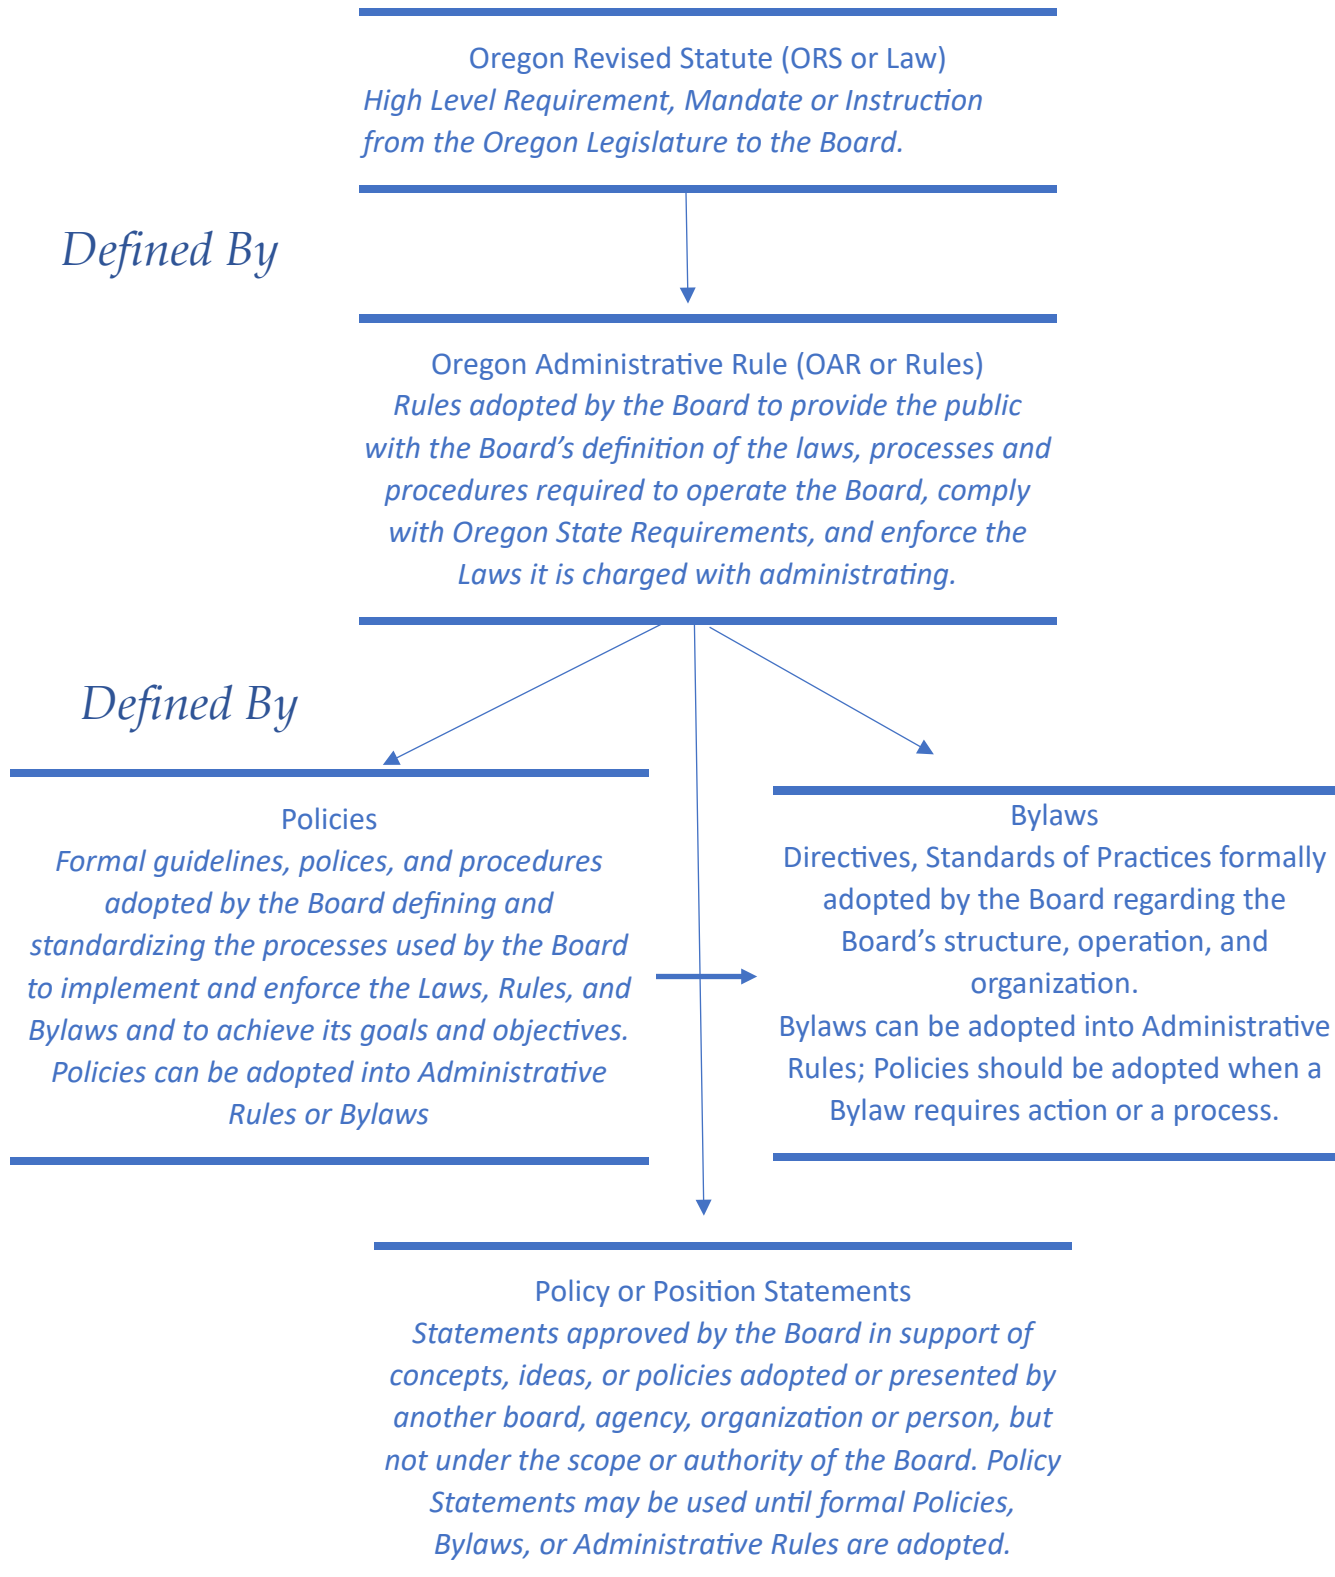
Oregon Revised Statute (ORS or Law)
High Level Requirement, Mandate or Instruction from the Oregon Legislature to the Board.

Defined By

Oregon Administrative Rule (OAR or Rules)
Rules adopted by the Board to provide the public with the Board's definition of the laws, processes and procedures required to operate the Board, comply with Oregon State Requirements, and enforce the Laws it is charged with administrating.

Defined By

Policies
Formal guidelines, polices, and procedures adopted by the Board defining and standardizing the processes used by the Board to implement and enforce the Laws, Rules, and Bylaws and to achieve its goals and objectives. Policies can be adopted into Administrative Rules or Bylaws

Bylaws
Directives, Standards of Practices formally adopted by the Board regarding the Board's structure, operation, and organization.
Bylaws can be adopted into Administrative Rules; Policies should be adopted when a Bylaw requires action or a process.

Policy or Position Statements
Statements approved by the Board in support of concepts, ideas, or policies adopted or presented by another board, agency, organization or person, but not under the scope or authority of the Board. Policy Statements may be used until formal Policies, Bylaws, or Administrative Rules are adopted.